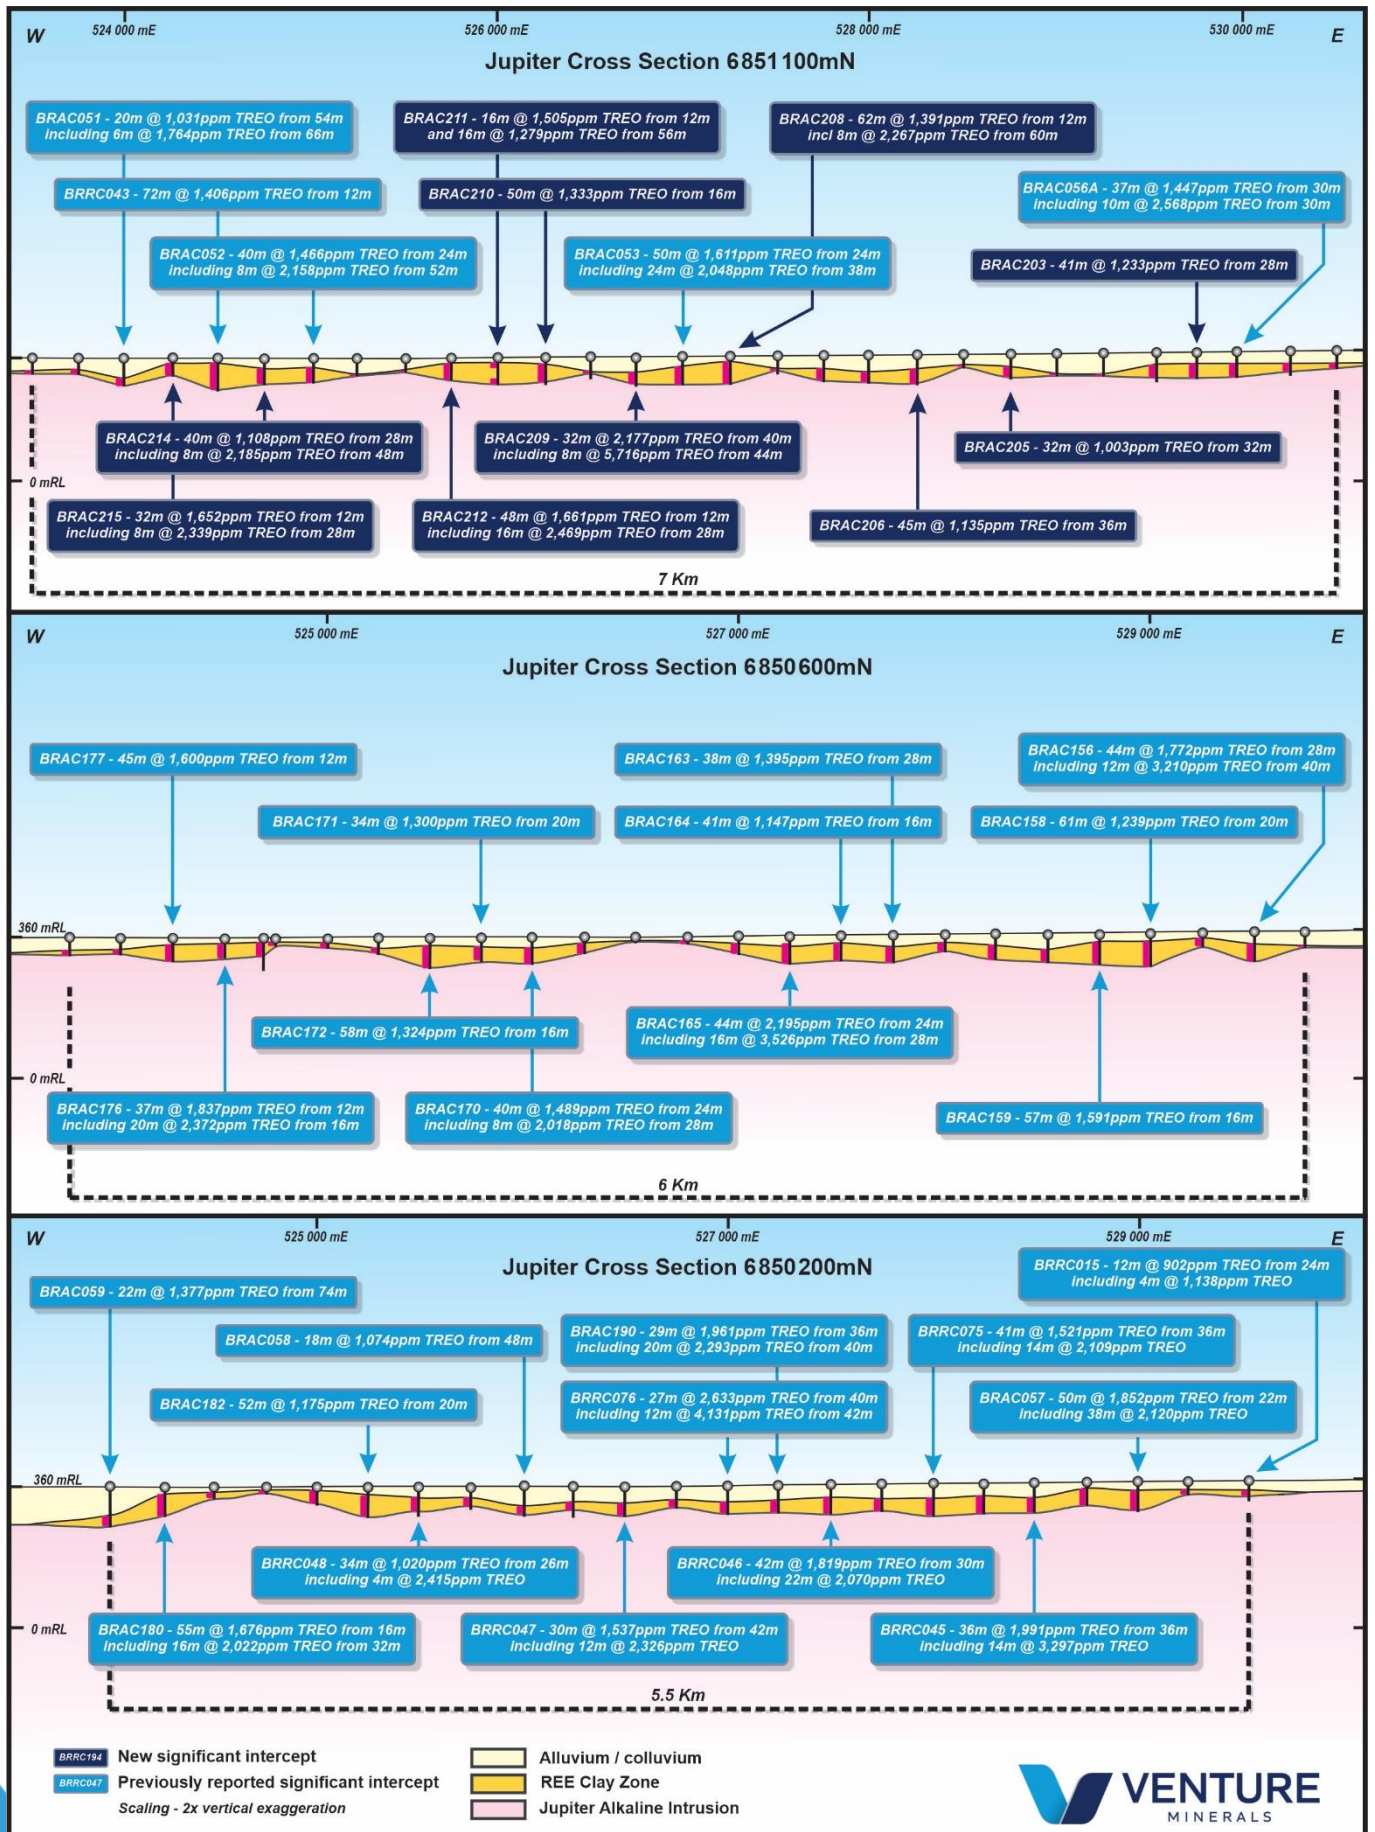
W 524 000 mE 526 000 mE 528 000 mE 530 000 mE E

Jupiter Cross Section 6851100mN

BRAC051 - 20m @ 1,031ppm TREO from 54m including 6m @ 1,764ppm TREO from 66m

BRAC211 - 16m @ 1,505ppm TREO from 12m and 16m @ 1,279ppm TREO from 56m

BRAC208 - 62m @ 1,391ppm TREO from 12m incl 8m @ 2,267ppm TREO from 60m

BRRC043 - 72m @ 1,406ppm TREO from 12m

BRAC210 - 50m @ 1,333ppm TREO from 16m

BRAC056A - 37m @ 1,447ppm TREO from 30m including 10m @ 2,568ppm TREO from 30m

BRAC052 - 40m @ 1,466ppm TREO from 24m including 8m @ 2,158ppm TREO from 52m

BRAC053 - 50m @ 1,611ppm TREO from 24m including 24m @ 2,048ppm TREO from 38m

BRAC203 - 41m @ 1,233ppm TREO from 28m

BRAC214 - 40m @ 1,108ppm TREO from 28m including 8m @ 2,185ppm TREO from 48m

BRAC209 - 32m @ 2,177ppm TREO from 40m including 8m @ 5,716ppm TREO from 44m

BRAC205 - 32m @ 1,003ppm TREO from 32m

0 mRL

BRAC215 - 32m @ 1,652ppm TREO from 12m including 8m @ 2,339ppm TREO from 28m

BRAC212 - 48m @ 1,661ppm TREO from 12m including 16m @ 2,469ppm TREO from 28m

BRAC206 - 45m @ 1,135ppm TREO from 36m

7 Km

W 525 000 mE 527 000 mE 529 000 mE E

Jupiter Cross Section 6850600mN

BRAC177 - 45m @ 1,600ppm TREO from 12m

BRAC163 - 38m @ 1,395ppm TREO from 28m

BRAC156 - 44m @ 1,772ppm TREO from 28m including 12m @ 3,210ppm TREO from 40m

BRAC171 - 34m @ 1,300ppm TREO from 20m

BRAC164 - 41m @ 1,147ppm TREO from 16m

BRAC158 - 61m @ 1,239ppm TREO from 20m

360 mRL

BRAC172 - 58m @ 1,324ppm TREO from 16m

BRAC165 - 44m @ 2,195ppm TREO from 24m including 16m @ 3,526ppm TREO from 28m

0 mRL

BRAC176 - 37m @ 1,837ppm TREO from 12m including 20m @ 2,372ppm TREO from 16m

BRAC170 - 40m @ 1,489ppm TREO from 24m including 8m @ 2,018ppm TREO from 28m

BRAC159 - 57m @ 1,591ppm TREO from 16m

6 Km

W 525 000 mE 527 000 mE 529 000 mE E

Jupiter Cross Section 6850200mN

BRRC015 - 12m @ 902ppm TREO from 24m including 4m @ 1,138ppm TREO

BRAC059 - 22m @ 1,377ppm TREO from 74m

BRAC058 - 18m @ 1,074ppm TREO from 48m

BRAC190 - 29m @ 1,961ppm TREO from 36m including 20m @ 2,293ppm TREO from 40m

BRRC075 - 41m @ 1,521ppm TREO from 36m including 14m @ 2,109ppm TREO

BRAC182 - 52m @ 1,175ppm TREO from 20m

BRRC076 - 27m @ 2,633ppm TREO from 40m including 12m @ 4,131ppm TREO from 42m

BRAC057 - 50m @ 1,852ppm TREO from 22m including 38m @ 2,120ppm TREO

360 mRL

BRRC048 - 34m @ 1,020ppm TREO from 26m including 4m @ 2,415ppm TREO

BRRC046 - 42m @ 1,819ppm TREO from 30m including 22m @ 2,070ppm TREO

0 mRL

BRAC180 - 55m @ 1,676ppm TREO from 16m including 16m @ 2,022ppm TREO from 32m

BRRC047 - 30m @ 1,537ppm TREO from 42m including 12m @ 2,326ppm TREO

BRRC045 - 36m @ 1,991ppm TREO from 36m including 14m @ 3,297ppm TREO

5.5 Km

BRRC194 New significant intercept
BRRC047 Previously reported significant intercept
Scaling - 2x vertical exaggeration

Alluvium / colluvium
REE Clay Zone
Jupiter Alkaline Intrusion

VENTURE MINERALS